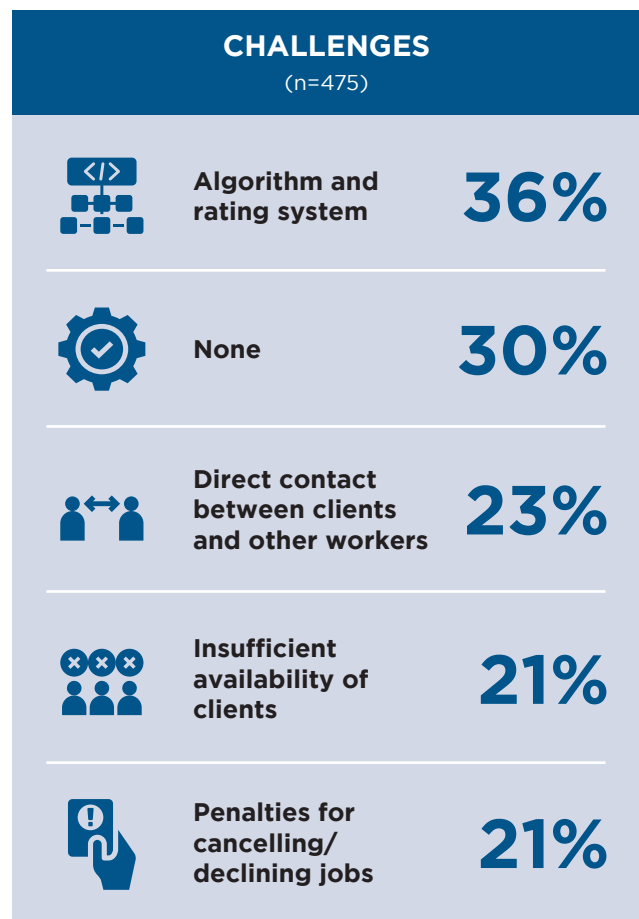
CHALLENGES
(n=475)

</>

Algorithm and rating system 36%

None 30%

Direct contact between clients and other workers 23%

Insufficient availability of clients 21%

Penalties for cancelling/ declining jobs 21%